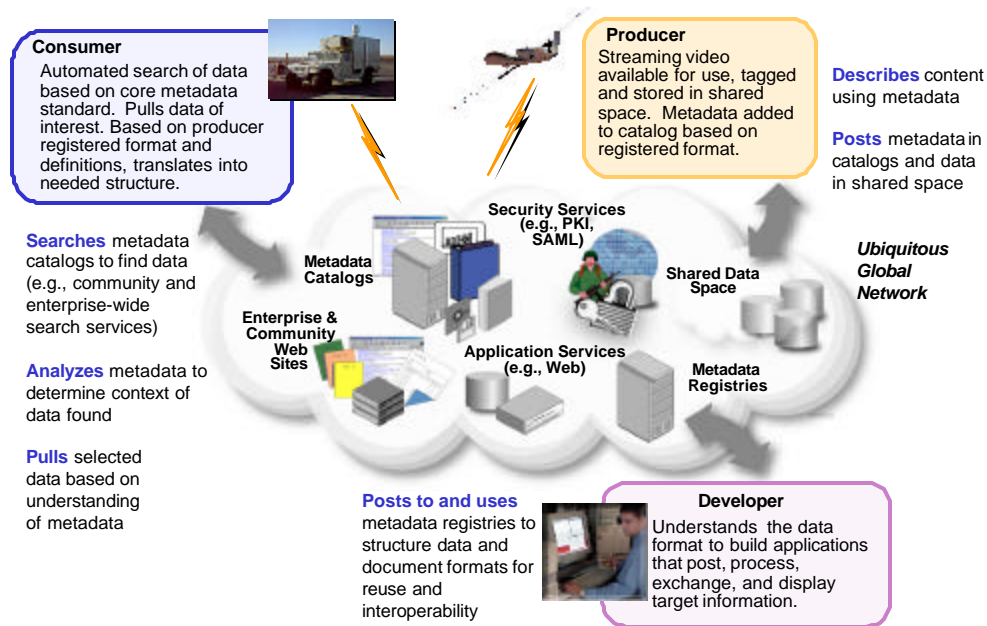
Consumer
Automated search of data based on core metadata standard. Pulls data of interest. Based on producer registered format and definitions, translates into needed structure.

Producer
Streaming video available for use, tagged and stored in shared space. Metadata added to catalog based on registered format.

Describes content using metadata

Posts metadata in catalogs and data in shared space

Searches metadata catalogs to find data (e.g., community and enterprise-wide search services)

Analyzes metadata to determine context of data found

Pulls selected data based on understanding of metadata

Security Services (e.g., PKI, SAML)

Metadata Catalogs

Shared Data Space

Ubiquitous Global Network

Enterprise & Community Web Sites

Application Services (e.g., Web)

Metadata Registries

Posts to and uses metadata registries to structure data and document formats for reuse and interoperability

Developer
Understands the data format to build applications that post, process, exchange, and display target information.